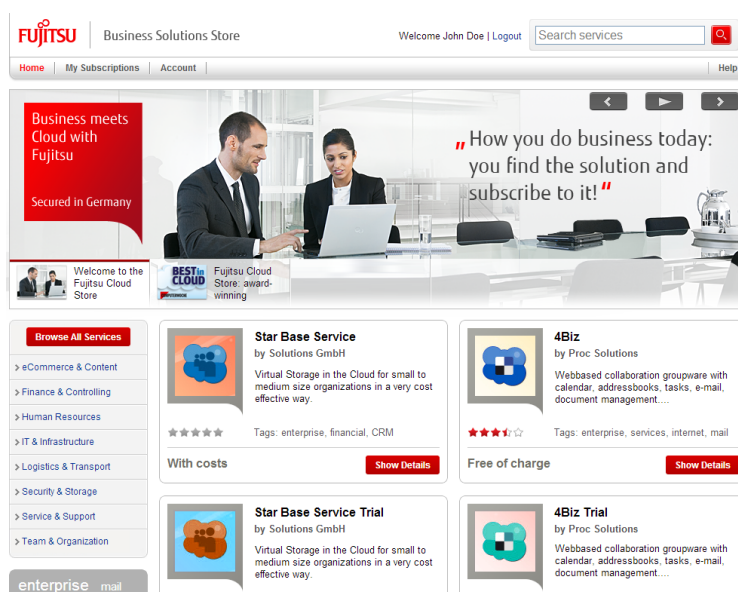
FUJITSU Business Solutions Store

Welcome John Doe | Logout

Search services

Home | My Subscriptions | Account | Help

Business meets Cloud with Fujitsu

Secured in Germany

„How you do business today: you find the solution and subscribe to it!"

Welcome to the Fujitsu Cloud Store

BEST in CLOUD

Fujitsu Cloud Store: award-winning

Browse All Services

eCommerce & Content
Finance & Controlling
Human Resources
IT & Infrastructure
Logistics & Transport
Security & Storage
Service & Support
Team & Organization

enterprise mail

Star Base Service
by Solutions GmbH
Virtual Storage in the Cloud for small to medium size organizations in a very cost effective way.
Tags: enterprise, financial, CRM
With costs
Show Details

4Biz
by Proc Solutions
Webbased collaboration groupware with calendar, addressbooks, tasks, e-mail, document management....
Tags: enterprise, services, internet, mail
Free of charge
Show Details

Star Base Service Trial
by Solutions GmbH
Virtual Storage in the Cloud for small to medium size organizations in a very cost effective way.

4Biz Trial
by Proc Solutions
Webbased collaboration groupware with calendar, addressbooks, tasks, e-mail, document management....